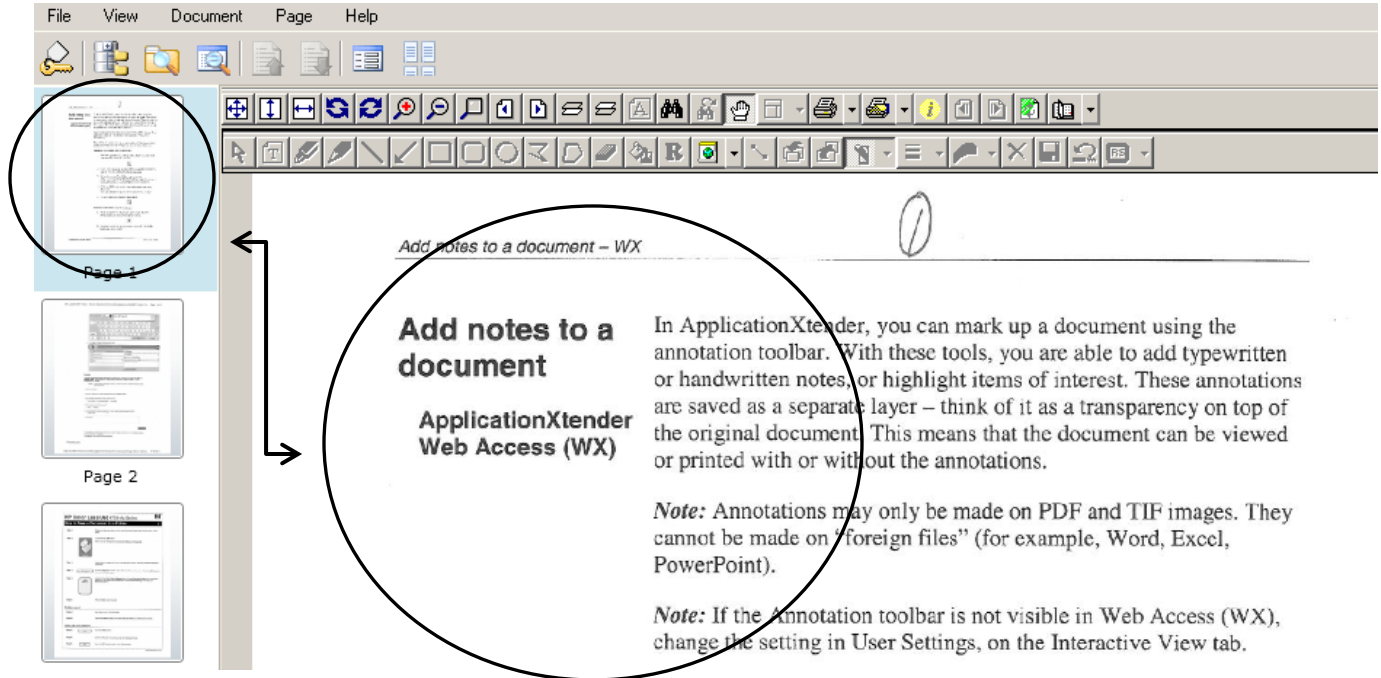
File View Document Page Help

Page 1

Page 2

1

Add notes to a document – WX

Add notes to a document

ApplicationXtender Web Access (WX)

In ApplicationXtender, you can mark up a document using the annotation toolbar. With these tools, you are able to add typewritten or handwritten notes, or highlight items of interest. These annotations are saved as a separate layer – think of it as a transparency on top of the original document. This means that the document can be viewed or printed with or without the annotations.

*Note:* Annotations may only be made on PDF and TIF images. They cannot be made on "foreign files" (for example, Word, Excel, PowerPoint).

*Note:* If the Annotation toolbar is not visible in Web Access (WX), change the setting in User Settings, on the Interactive View tab.